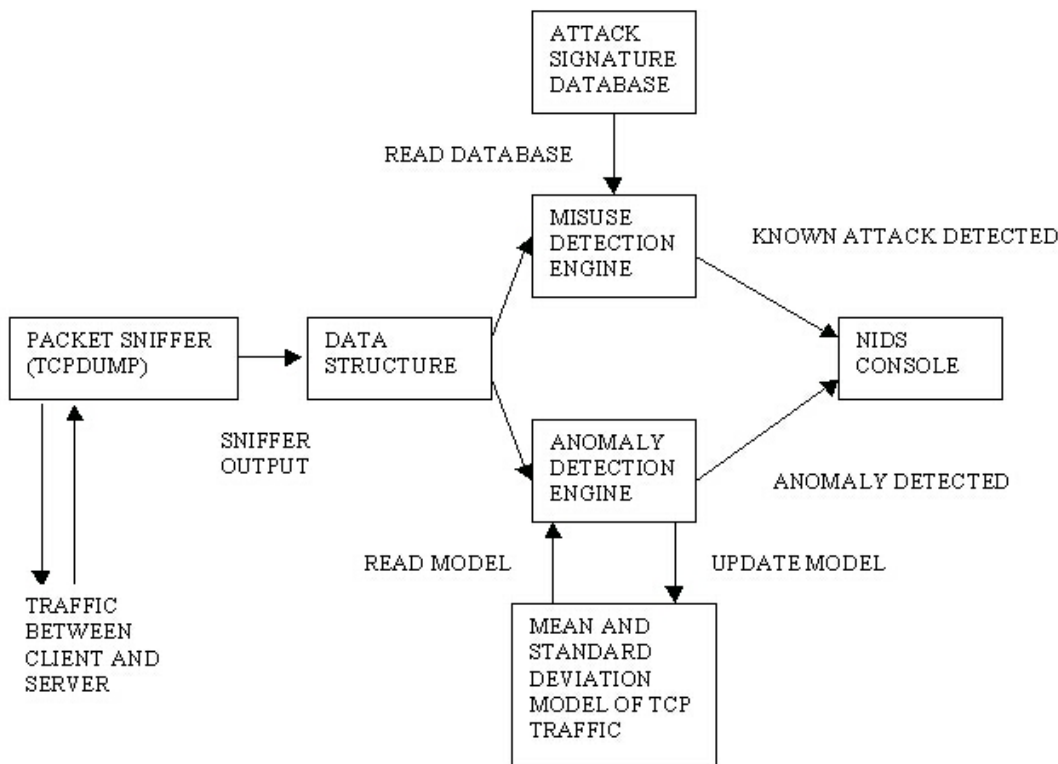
ATTACK SIGNATURE DATABASE

READ DATABASE

MISUSE DETECTION ENGINE

KNOWN ATTACK DETECTED

PACKET SNIFFER (TCPDUMP)

DATA STRUCTURE

NIDS CONSOLE

SNIFFER OUTPUT

ANOMALY DETECTION ENGINE

ANOMALY DETECTED

READ MODEL

UPDATE MODEL

TRAFFIC BETWEEN CLIENT AND SERVER

MEAN AND STANDARD DEVIATION MODEL OF TCP TRAFFIC